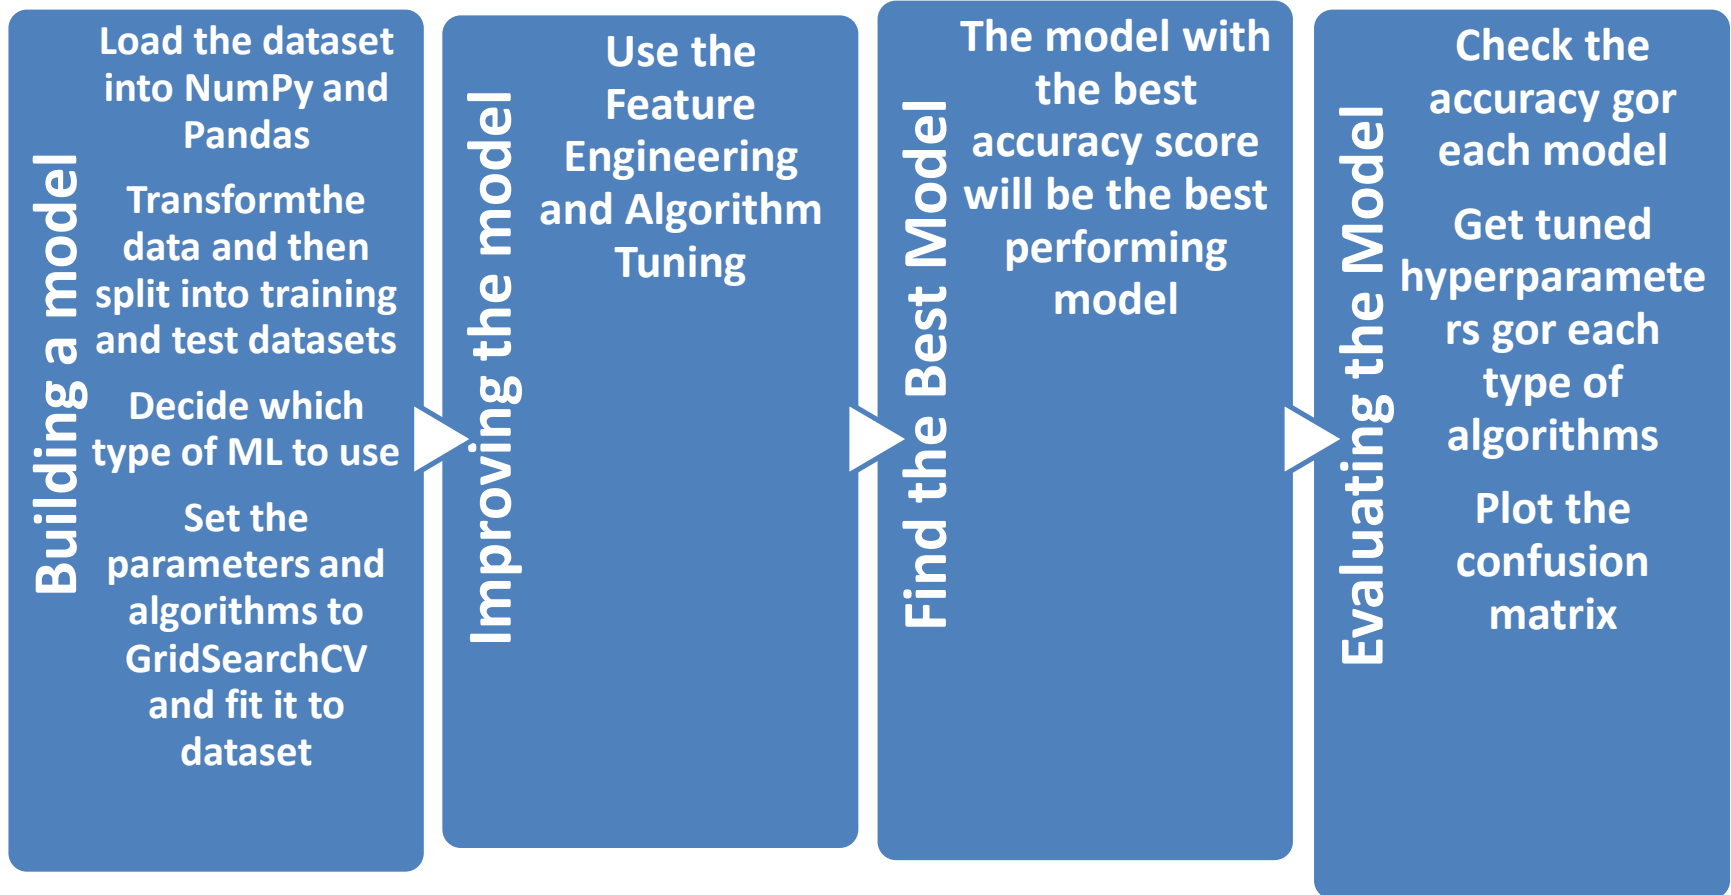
Building a model

Load the dataset into NumPy and Pandas

Transformthe data and then split into training and test datasets

Decide which type of ML to use

Set the parameters and algorithms to GridSearchCV and fit it to dataset

Improving the model

Use the Feature Engineering and Algorithm Tuning

Find the Best Model

The model with the best accuracy score will be the best performing model

Evaluating the Model

Check the accuracy gor each model

Get tuned hyperparameters gor each type of algorithms

Plot the confusion matrix